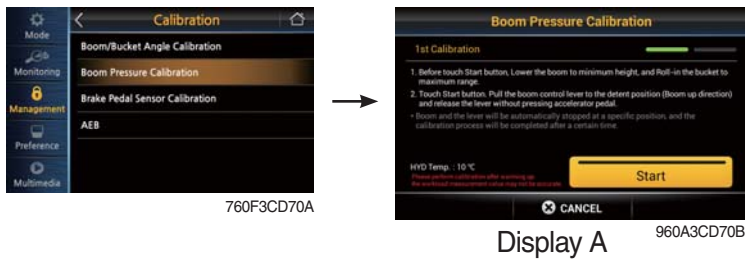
Mode
Monitoring
Management
Preference
Multimedia

Calibration

Boom/Bucket Angle Calibration
Boom Pressure Calibration
Brake Pedal Sensor Calibration
AEB

760F3CD70A

Boom Pressure Calibration

1st Calibration

1. Before touch Start button, Lower the boom to minimum height, and Roll-in the bucket to maximum range.
2. Touch Start button. Pull the boom control lever to the detent position (Boom up direction) and release the lever without pressing accelerator pedal.
• Boom and the lever will be automatically stopped at a specific position, and the calibration process will be completed after a certain time.

HYD Temp. : 10 ℃
Please perform calibration after warming up the workload measurement value may not be accurate.

Start

CANCEL

Display A

960A3CD70B